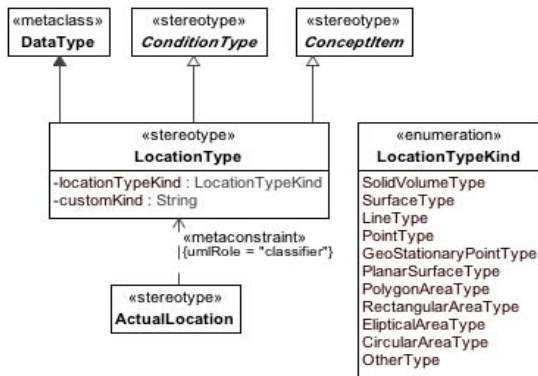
«metaclass»
DataType

«stereotype»
ConditionType

«stereotype»
ConceptItem

«stereotype»
LocationType

-locationTypeKind : LocationTypeKind
-customKind : String

«metaconstraint»
{umlRole = "classifier"}

«stereotype»
ActualLocation

«enumeration»
LocationTypeKind

SolidVolumeType
SurfaceType
LineType
PointType
GeoStationaryPointType
PlanarSurfaceType
PolygonAreaType
RectangularAreaType
ElipticalAreaType
CircularAreaType
OtherType